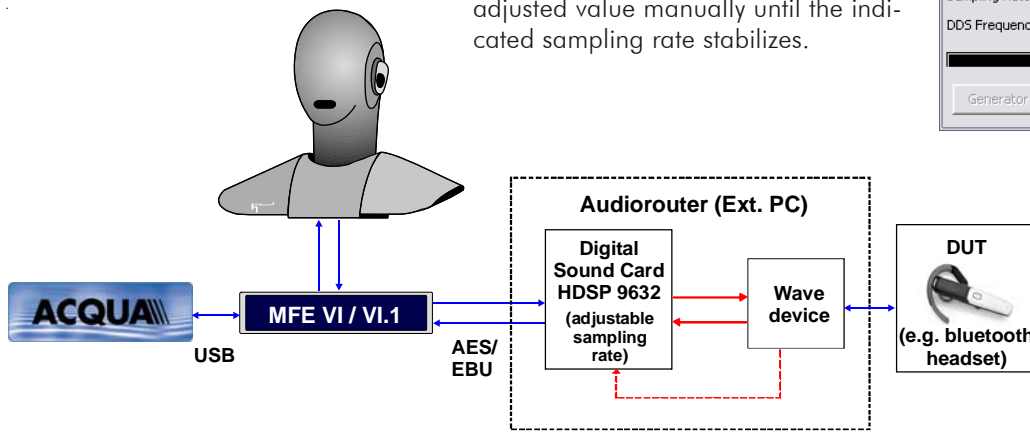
adjusted value manually until the indicated sampling rate stabilizes.

DDS Frequenc

Generator

Audiorouter (Ext. PC)

Digital Sound Card HDSP 9632

(adjustable sampling rate)

Wave device

DUT

(e.g. bluetooth headset)

ACQUA

MFE VI / VI.1

USB

AES/ EBU